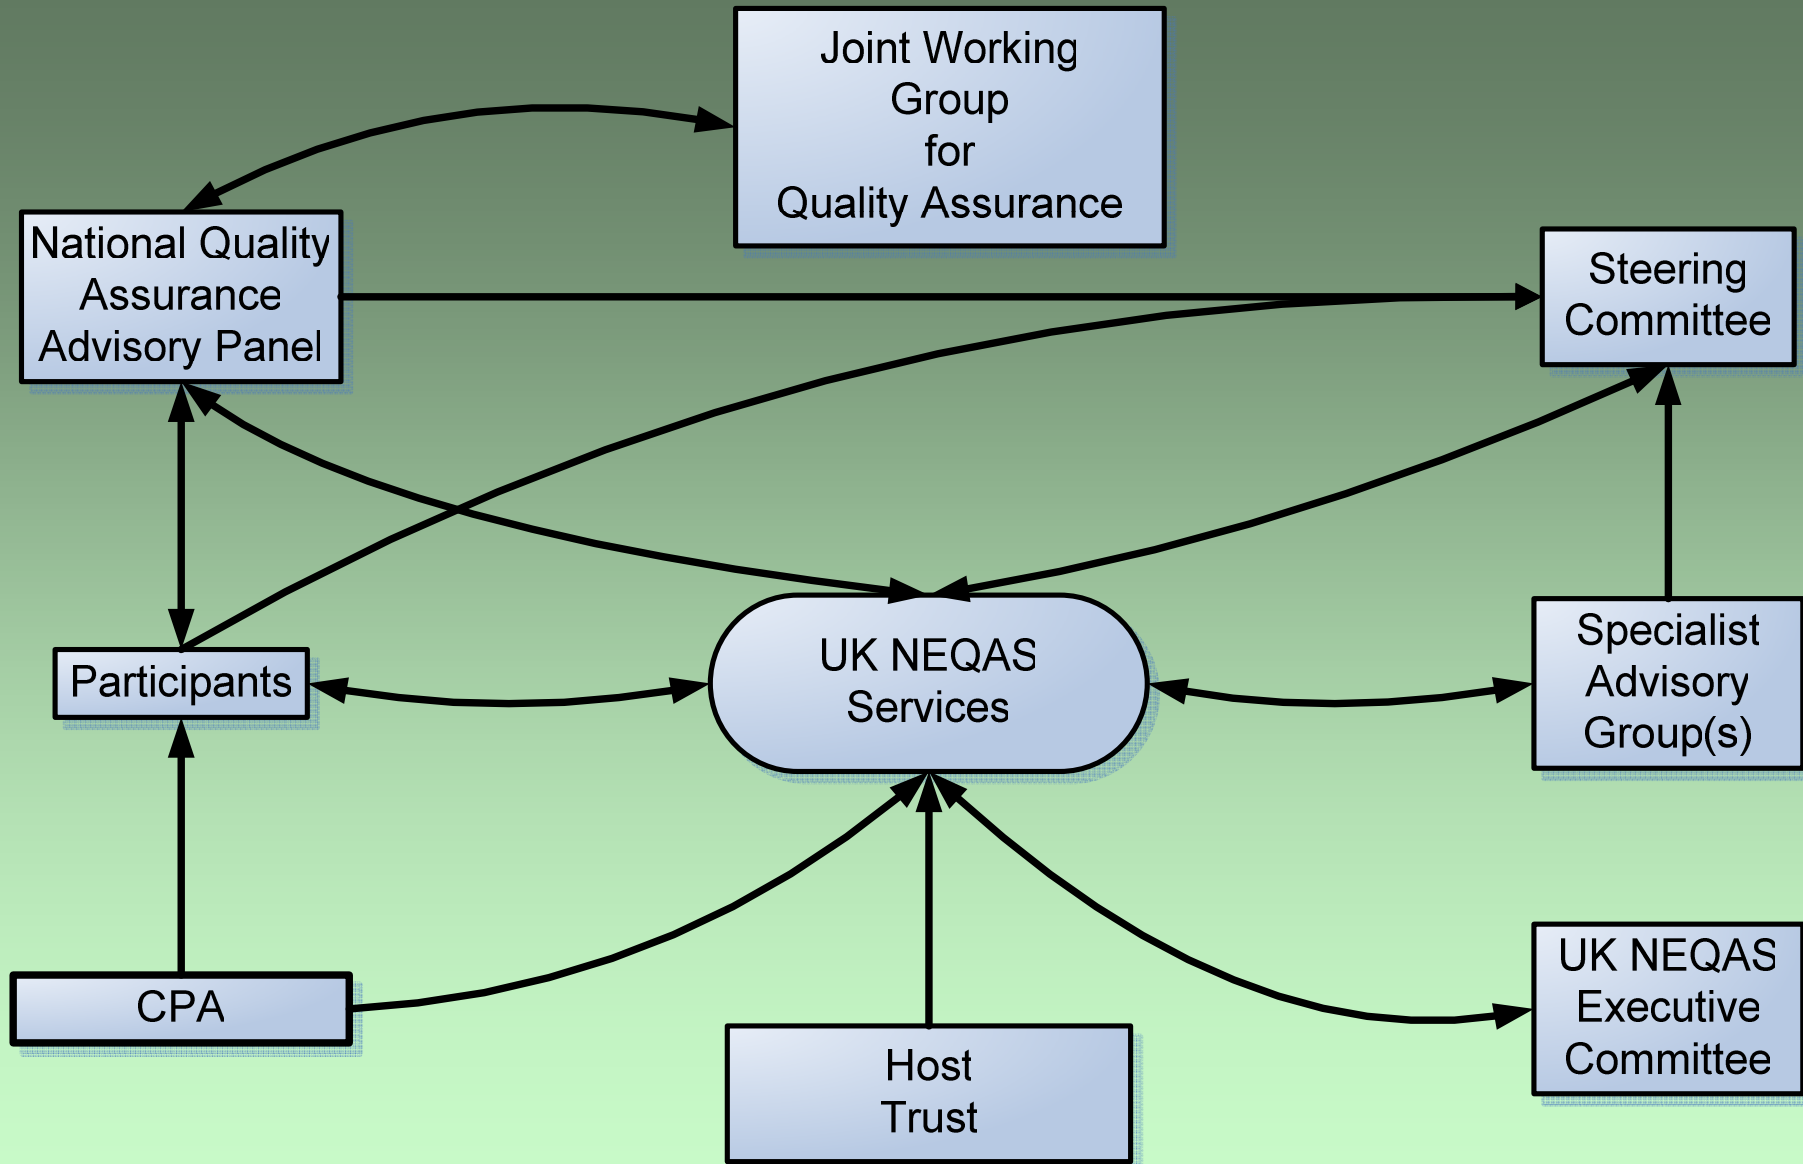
Joint Working Group for Quality Assurance

National Quality Assurance Advisory Panel

Steering Committee

Participants

UK NEQAS Services

Specialist Advisory Group(s)

CPA

Host Trust

UK NEQAS Executive Committee